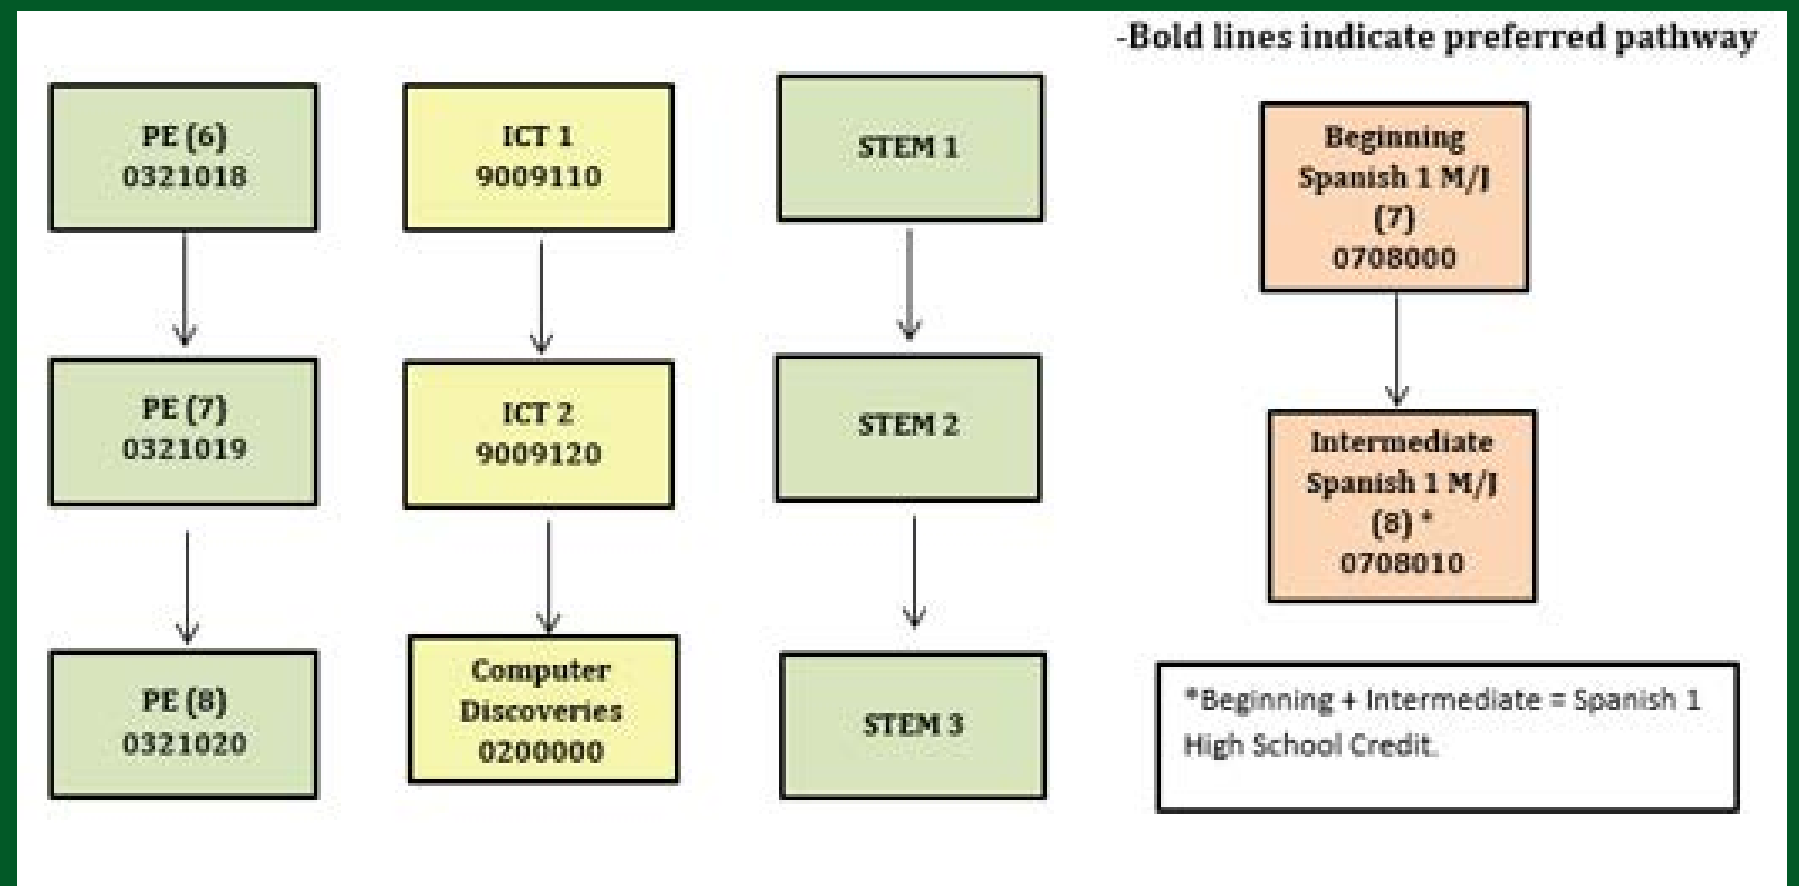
-Bold lines indicate preferred pathway

PE (6)
0321018

PE (7)
0321019

PE (8)
0321020

ICT 1
9009110

ICT 2
9009120

Computer Discoveries
0200000

STEM 1

STEM 2

STEM 3

Beginning Spanish 1 M/J (7)
0708000

Intermediate Spanish 1 M/J (8) *
0708010

*Beginning + Intermediate = Spanish 1 High School Credit.